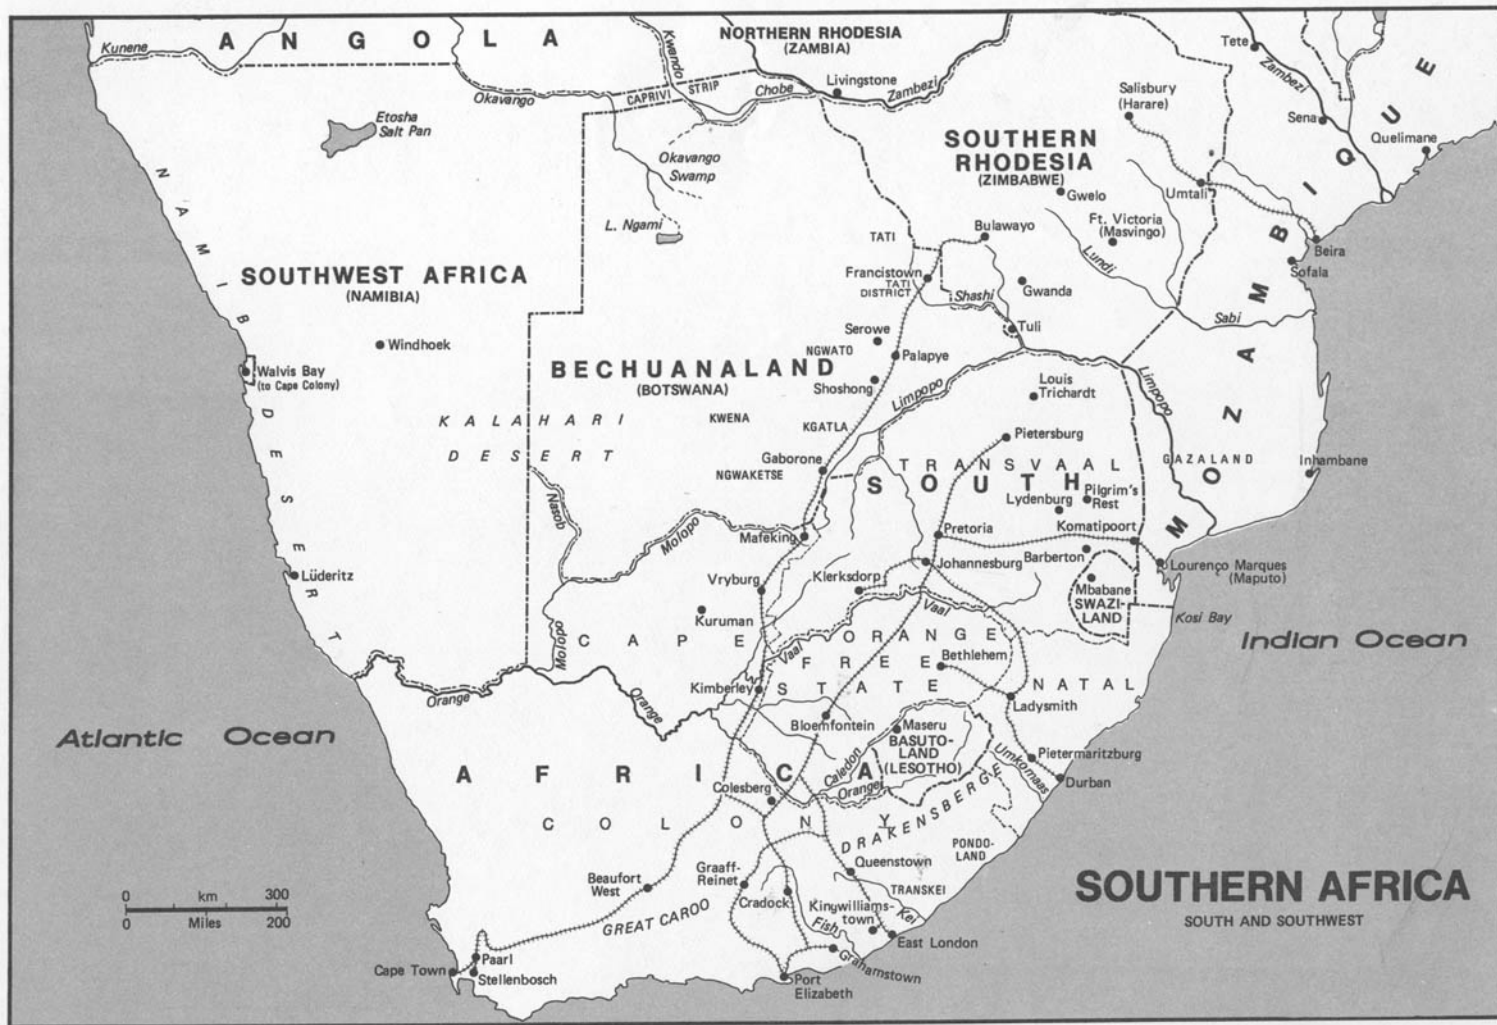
ANGOLA
Kunene
NORTHERN RHODESIA
(ZAMBIA)
Kwando
Livingstone
Zambezi
Tete
Zambezi
Okavango
CAPRIVI STRIP
Chobe
Etosha
Salt Pan
Okavango
Swamp
Salisbury
(Harare)
Sena
Quelimane
SOUTHERN
RHODESIA
(ZIMBABWE)
Gwelo
Umtali
Ft. Victoria
(Masvingo)
MOZAMBIQUE
NAMIB DESERT
L. Ngami
TATI
Bulawayo
Beira
Sofala
Francistown
TATI
DISTRICT
Shashi
Gwanda
Lundi
SOUTHWEST AFRICA
(NAMIBIA)
Serowe
Tuli
Sabi
Windhoek
NGWATO
Palapye
Walvis Bay
(to Cape Colony)
BECHUANALAND
(BOTSWANA)
Shoshong
Limpopo
Louis
Trichardt
Limpopo
KALAHARI
DESERT
KWENA
KGATLA
Pietersburg
Gaborone
NGWAKETSE
TRANSVAAL
GAZALAND
Inhambane
SOUTH
Lydenburg
Pilgrim's
Rest
Nosob
Molopo
Mafeking
Pretoria
Komatipoort
Johannesburg
Barberton
Lüderitz
Vryburg
Klerksdorp
Mbabane
SWAZI-
LAND
Lourenço Marques
(Maputo)
Vaal
Kosi Bay
Kuruman
Molopo
CAPE
ORANGE
Indian Ocean
Vaal
FREE
Bethlehem
Orange
Orange
Kimberley
STATE
NATAL
Ladysmith
Atlantic Ocean
Bloemfontein
Maseru
BASUTO-
LAND
(LESOTHO)
Umkomaas
Pietermaritzburg
Durban
AFRICA
Caledon
Orange
Colesberg
DRAKENSBERGE
COLONY
PONDO-
LAND
Queenstown
TRANSKEI
SOUTHERN AFRICA
SOUTH AND SOUTHWEST
Beaufort
West
Graaff-
Reinet
Cradock
Kingwilliams-
town
Kei
0 km 300
0 Miles 200
GREAT CAROO
Fish
East London
Paarl
Cape Town
Stellenbosch
Port
Elizabeth
Grahamstown